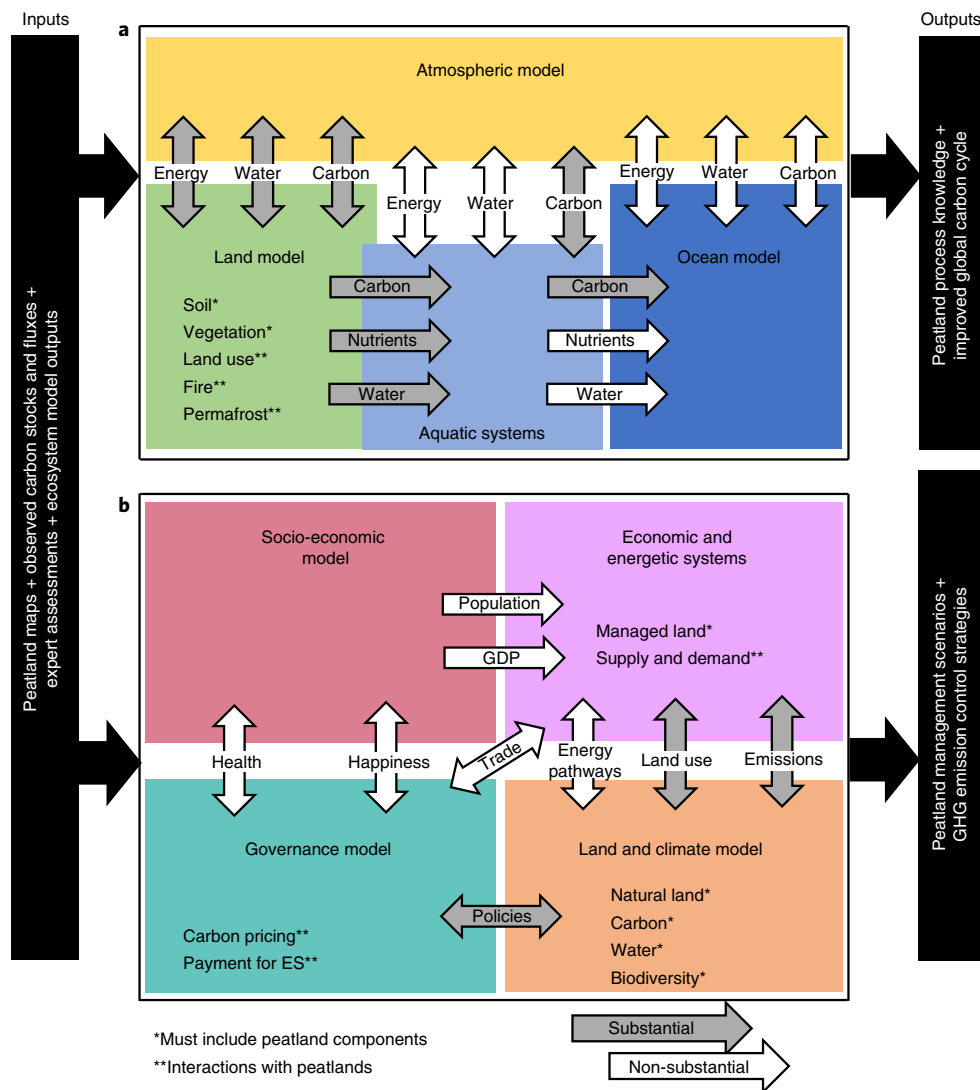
Inputs

Outputs

Peatland maps + observed carbon stocks and fluxes + expert assessments + ecosystem model outputs

a

Atmospheric model

Energy
Water
Carbon
Energy
Water
Carbon
Energy
Water
Carbon

Land model

Soil*
Vegetation*
Land use**
Fire**
Permafrost**

Carbon
Nutrients
Water

Aquatic systems

Carbon
Nutrients
Water

Ocean model

Peatland process knowledge + improved global carbon cycle

b

Socio-economic model

Economic and energetic systems

Population
GDP

Managed land*
Supply and demand**

Health
Happiness
Trade
Energy pathways
Land use
Emissions

Governance model

Carbon pricing**
Payment for ES**

Policies

Land and climate model

Natural land*
Carbon*
Water*
Biodiversity*

Peatland management scenarios + GHG emission control strategies

*Must include peatland components
**Interactions with peatlands

Substantial
Non-substantial